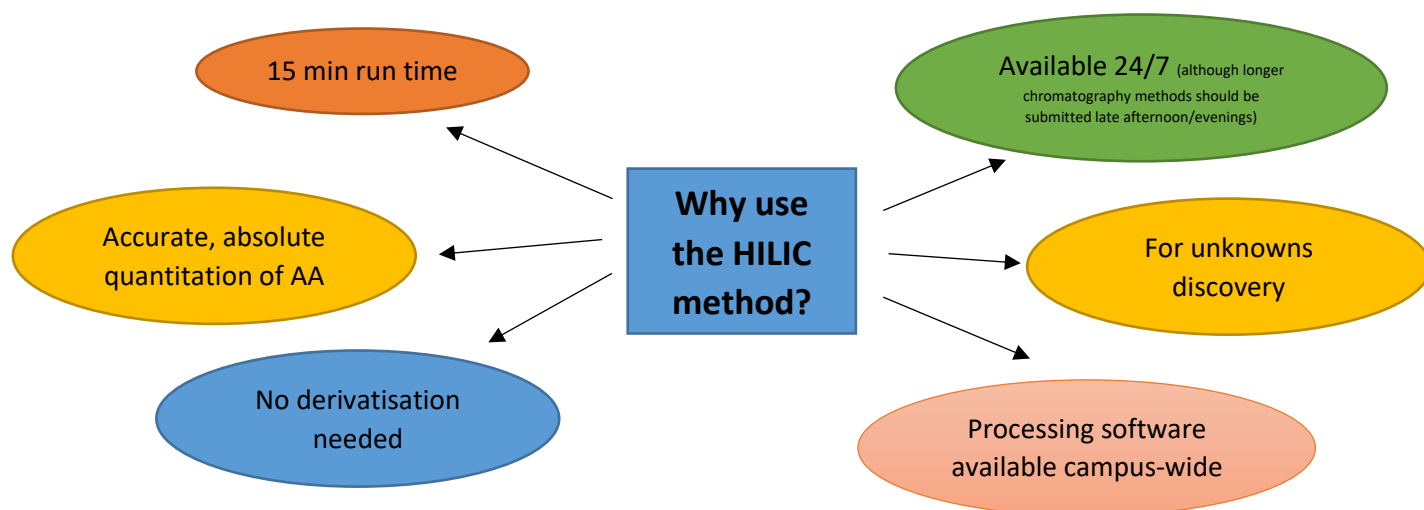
Why use the HILIC method?

15 min run time

Accurate, absolute quantitation of AA

No derivatisation needed

Available 24/7 (although longer chromatography methods should be submitted late afternoon/evenings)

For unknowns discovery

Processing software available campus-wide